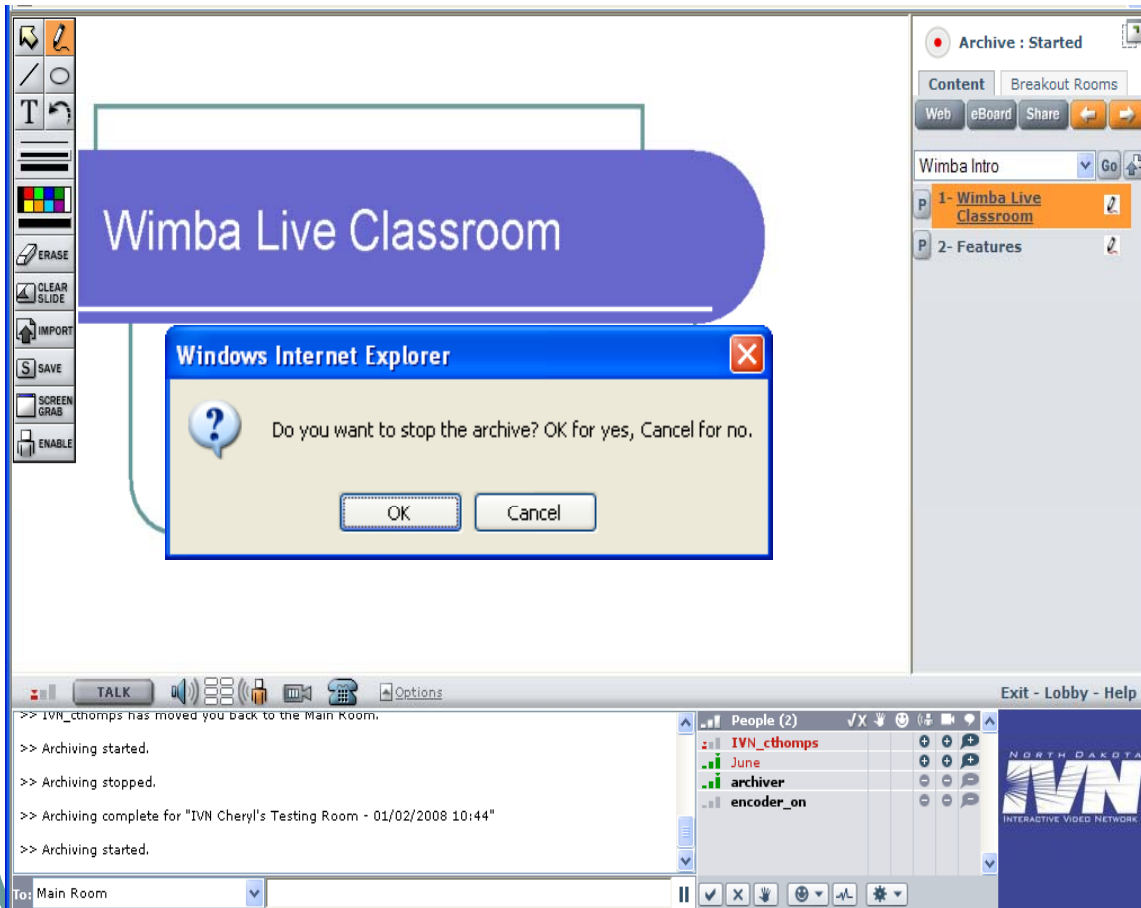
T

ERASE

CLEAR SLIDE

IMPORT

S SAVE

SCREEN GRAB

ENABLE

Wimba Live Classroom

Windows Internet Explorer

Do you want to stop the archive? OK for yes, Cancel for no.

OK Cancel

Archive : Started

Content Breakout Rooms

Web eBoard Share

Wimba Intro Go

P 1- Wimba Live Classroom

P 2- Features

TALK Options

Exit - Lobby - Help

>> IVN_cthomps has moved you back to the Main Room.

>> Archiving started.

>> Archiving stopped.

>> Archiving complete for "IVN Cheryl's Testing Room - 01/02/2008 10:44"

>> Archiving started.

People (2)

IVN_cthomps
June
archiver
encoder_on

NORTH DAKOTA
IVN
INTERACTIVE VIDEO NETWORK

To: Main Room